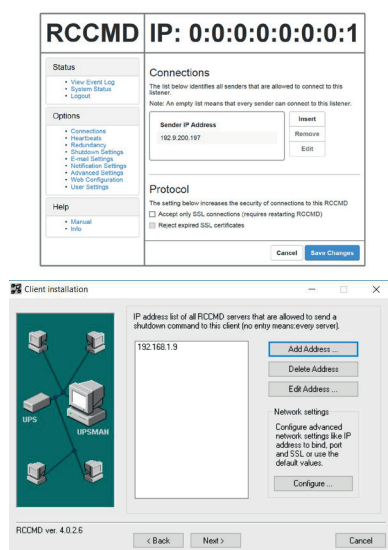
RCCMD IP: 0:0:0:0:0:0:0:1

Status

- View Event Log
- System Status
- Logout

Options

- Connections
- Heartbeats
- Redundancy
- Shutdown Settings
- E-mail Settings
- Notification Settings
- Advanced Settings
- Web Configuration
- User Settings

Help

- Manual
- Info

Connections

The list below identifies all senders that are allowed to connect to this listener.

Note: An empty list means that every sender can connect to this listener.

Sender IP Address

192.9.200.197

Insert

Remove

Edit

Protocol

The setting below increases the security of connections to this RCCMD

Accept only SSL connections (requires restarting RCCMD)

Reject expired SSL certificates

Cancel

Save Changes

Client installation

IP address list of all RCCMD servers that are allowed to send a shutdown command to this client (no entry means:every server).

192.168.1.9

Add Address ...

Delete Address

Edit Address ...

Network settings

Configure advanced network settings like IP address to bind, port and SSL or use the default values.

Configure ...

UPS

UPSMAN

RCCMD ver. 4.0.2.6

< Back

Next >

Cancel